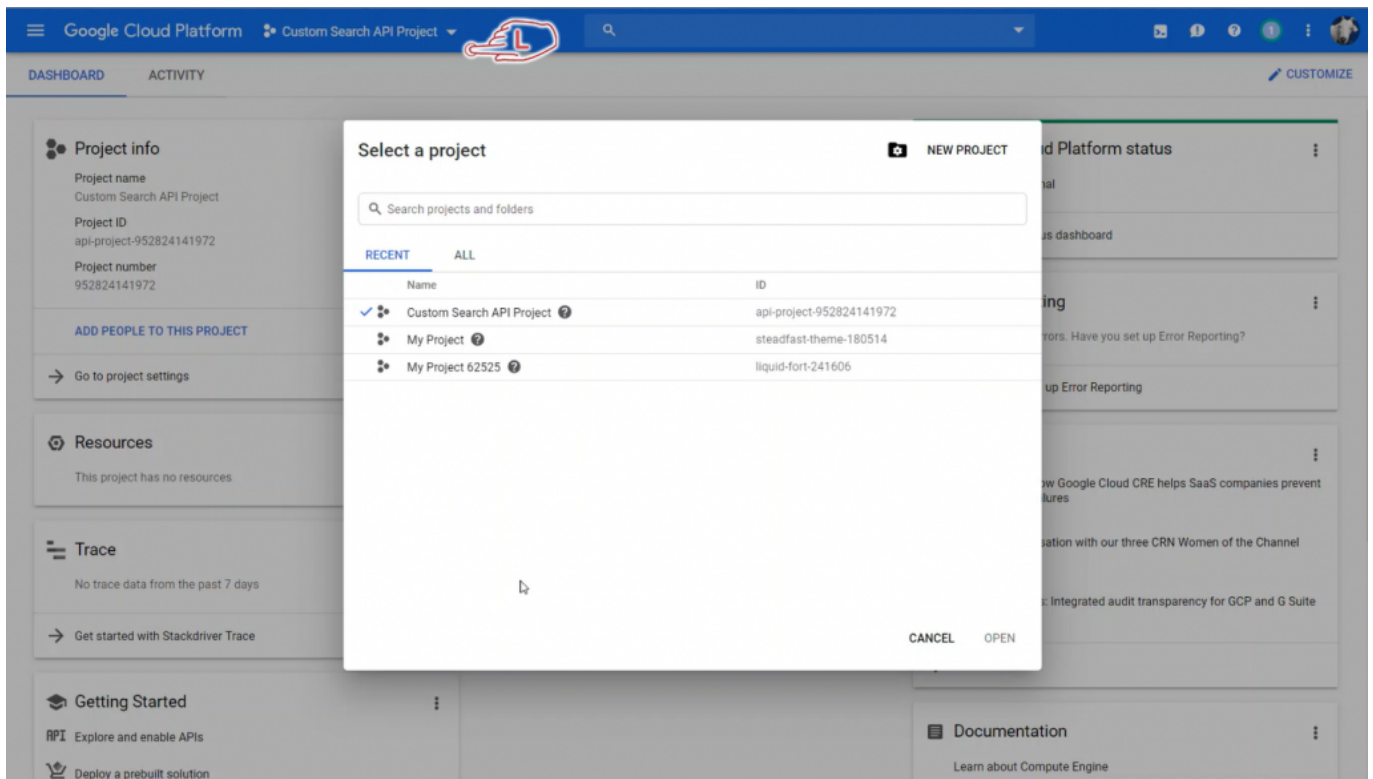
Google Cloud Platform Custom Search API Project

DASHBOARD ACTIVITY

CUSTOMIZE

Project info
Project name
Custom Search API Project
Project ID
api-project-952824141972
Project number
952824141972

ADD PEOPLE TO THIS PROJECT

Go to project settings

Resources
This project has no resources

Trace
No trace data from the past 7 days

Get started with Stackdriver Trace

Getting Started
Explore and enable APIs
Deploy a prebuilt solution

Select a project

NEW PROJECT

Search projects and folders

RECENT ALL

| Name | ID |
|---|---|
| Custom Search API Project | api-project-952824141972 |
| My Project | steadfast-theme-180514 |
| My Project 62525 | liquid-fort-241606 |

CANCEL OPEN

d Platform status
al
s dashboard

ing
rors. Have you set up Error Reporting?
up Error Reporting

w Google Cloud CRE helps SaaS companies prevent
lures

sation with our three CRN Women of the Channel

: Integrated audit transparency for GCP and G Suite

Documentation
Learn about Compute Engine